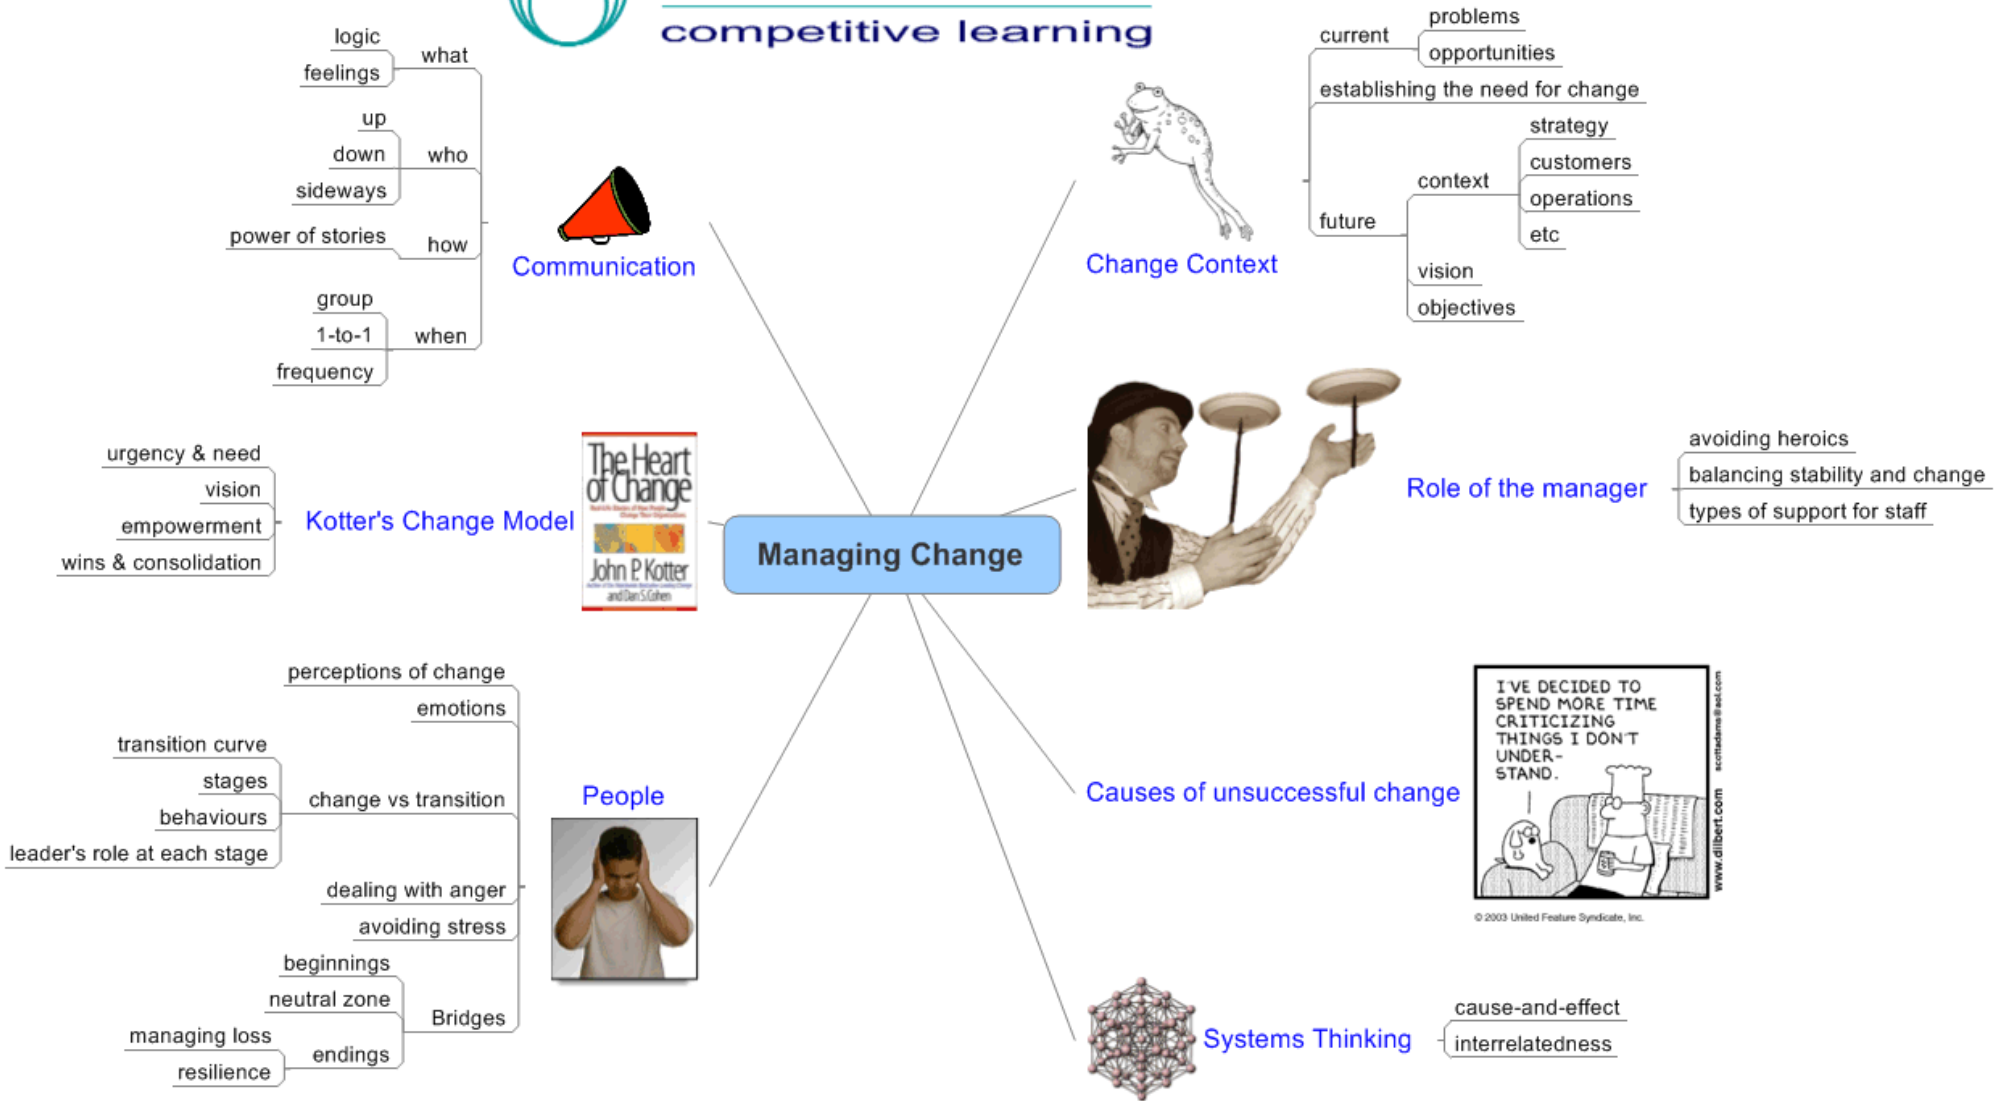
competitive learning

logic
feelings
what

up
down
sideways
who

power of stories
how

group
1-to-1
frequency
when

Communication

urgency & need
vision
empowerment
wins & consolidation

Kotter's Change Model

The Heart of Change
John P. Kotter
and Dan S. Cohen

Managing Change

perceptions of change
emotions
transition curve
stages
behaviours
leader's role at each stage
change vs transition
dealing with anger
avoiding stress
beginnings
neutral zone
managing loss
resilience
endings
Bridges

People

current
problems
opportunities
establishing the need for change
future
context
strategy
customers
operations
etc
vision
objectives

Change Context

Role of the manager

avoiding heroics
balancing stability and change
types of support for staff

Causes of unsuccessful change

I'VE DECIDED TO SPEND MORE TIME CRITICIZING THINGS I DON'T UNDER-STAND.

scottadams@aol.com
www.dilbert.com
© 2003 United Feature Syndicate, Inc.

Systems Thinking

cause-and-effect
interrelatedness